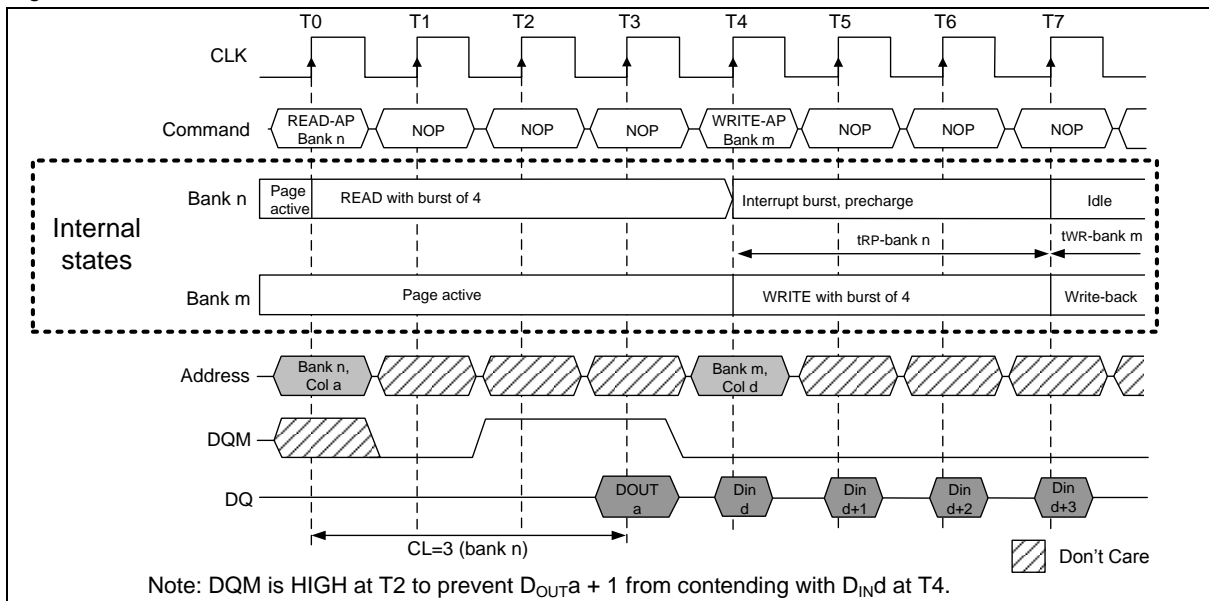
T0 T1 T2 T3 T4 T5 T6 T7

CLK

Command READ-AP Bank n NOP NOP NOP WRITE-AP Bank m NOP NOP NOP

Bank n Page active READ with burst of 4 Interrupt burst, precharge Idle

Internal states

tRP-bank n tWR-bank m

Bank m Page active WRITE with burst of 4 Write-back

Address Bank n, Col a Bank m, Col d

DQM

DQ DOUT a Din d Din d+1 Din d+2 Din d+3

CL=3 (bank n)

Don't Care

Note: DQM is HIGH at T2 to prevent $D_{OUT}$a + 1 from contending with $D_{IN}$d at T4.